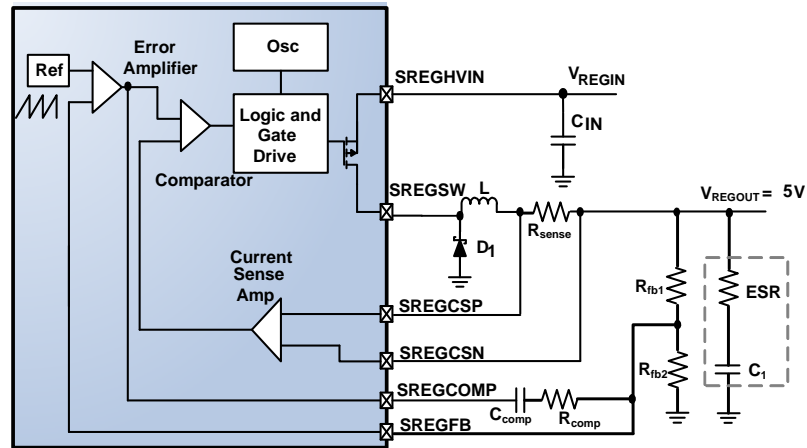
Ref

Error Amplifier

Osc

Logic and Gate Drive

Comparator

Current Sense Amp

SREGHVIN

SREGSW

SREGCSP

SREGCSN

SREGCOMP

SREGFB

$V_{REGIN}$

$C_{IN}$

L

$D_1$

$R_{sense}$

$V_{REGOUT} = 5V$

$R_{fb1}$

$R_{fb2}$

ESR

$C_1$

$C_{comp}$

$R_{comp}$